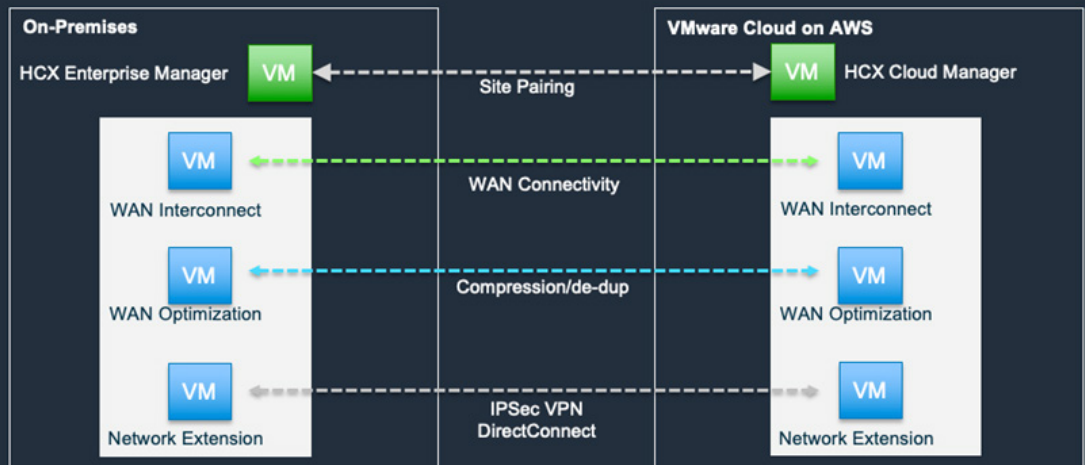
On-Premises

HCX Enterprise Manager VM

VM

WAN Interconnect

VM

WAN Optimization

VM

Network Extension

Site Pairing

WAN Connectivity

Compression/de-dup

IPSec VPN
DirectConnect

VMware Cloud on AWS

VM HCX Cloud Manager

VM

WAN Interconnect

VM

WAN Optimization

VM

Network Extension